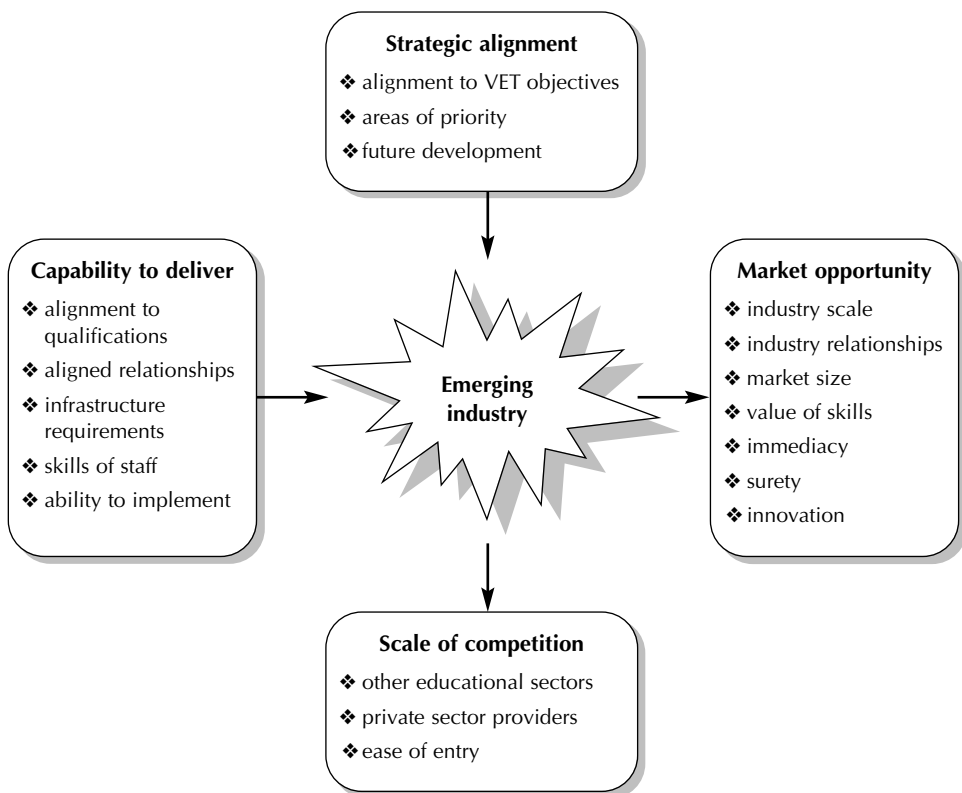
**Strategic alignment**
❖ alignment to VET objectives
❖ areas of priority
❖ future development

**Capability to deliver**
❖ alignment to qualifications
❖ aligned relationships
❖ infrastructure requirements
❖ skills of staff
❖ ability to implement

**Emerging industry**

**Market opportunity**
❖ industry scale
❖ industry relationships
❖ market size
❖ value of skills
❖ immediacy
❖ surety
❖ innovation

**Scale of competition**
❖ other educational sectors
❖ private sector providers
❖ ease of entry